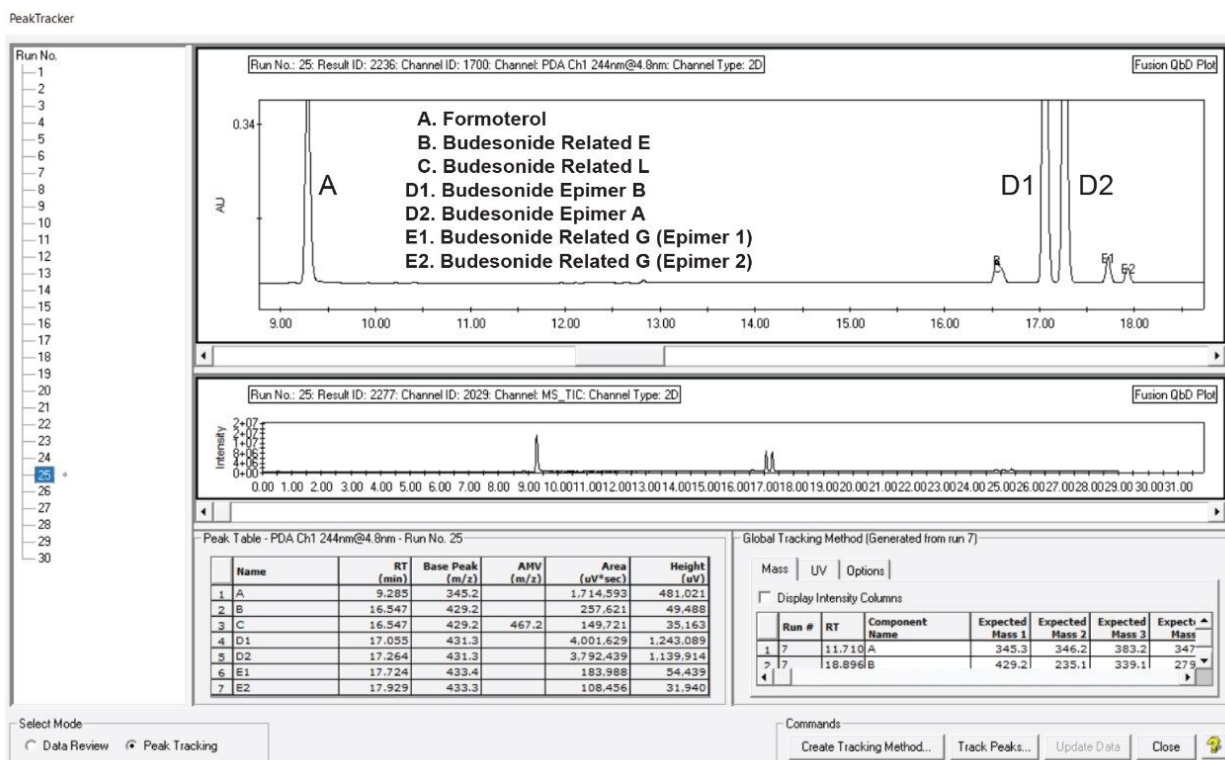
PeakTracker

Run No.
1
2
3
4
5
6
7
8
9
10
11
12
13
14
15
16
17
18
19
20
21
22
23
24
25
26
27
28
29
30

Run No.: 25: Result ID: 2236: Channel ID: 1700: Channel: PDA Ch1 244nm@4.8nm: Channel Type: 2D

Fusion QbD Plot

A. Formoterol
B. Budesonide Related E
C. Budesonide Related L
D1. Budesonide Epimer B
D2. Budesonide Epimer A
E1. Budesonide Related G (Epimer 1)
E2. Budesonide Related G (Epimer 2)

0.34

AU

A

D1

D2

B

E1

E2

9.00 10.00 11.00 12.00 13.00 14.00 15.00 16.00 17.00 18.00

Run No.: 25: Result ID: 2277: Channel ID: 2029: Channel: MS_TIC: Channel Type: 2D

Fusion QbD Plot

Intensity

2+07
2+07
1+07
8+06
4+06
0+00

0.00 1.00 2.00 3.00 4.00 5.00 6.00 7.00 8.00 9.00 10.00 11.00 12.00 13.00 14.00 15.00 16.00 17.00 18.00 19.00 20.00 21.00 22.00 23.00 24.00 25.00 26.00 27.00 28.00 29.00 30.00 31.00

Peak Table - PDA Ch1 244nm@4.8nm - Run No. 25

| | Name | RT (min) | Base Peak (m/z) | AMV (m/z) | Area (uV*sec) | Height (uV) |
|---|---|---|---|---|---|---|
| 1 | A | 9.285 | 345.2 | | 1,714,593 | 481,021 |
| 2 | B | 16.547 | 429.2 | | 257,621 | 49,488 |
| 3 | C | 16.547 | 429.2 | 467.2 | 149,721 | 35,163 |
| 4 | D1 | 17.055 | 431.3 | | 4,001,629 | 1,243,089 |
| 5 | D2 | 17.264 | 431.3 | | 3,792,439 | 1,139,914 |
| 6 | E1 | 17.724 | 433.4 | | 183,988 | 54,439 |
| 7 | E2 | 17.929 | 433.3 | | 108,456 | 31,940 |

Global Tracking Method (Generated from run 7)

Mass | UV | Options

Display Intensity Columns

| | Run # | RT | Component Name | Expected Mass 1 | Expected Mass 2 | Expected Mass 3 | Expect Mass |
|---|---|---|---|---|---|---|---|
| 1 | 7 | 11.710 | A | 345.3 | 346.2 | 383.2 | 347 |
| 2 | 7 | 18.896 | B | 429.2 | 235.1 | 339.1 | 279 |

Select Mode
Data Review Peak Tracking

Commands
Create Tracking Method... Track Peaks... Update Data Close